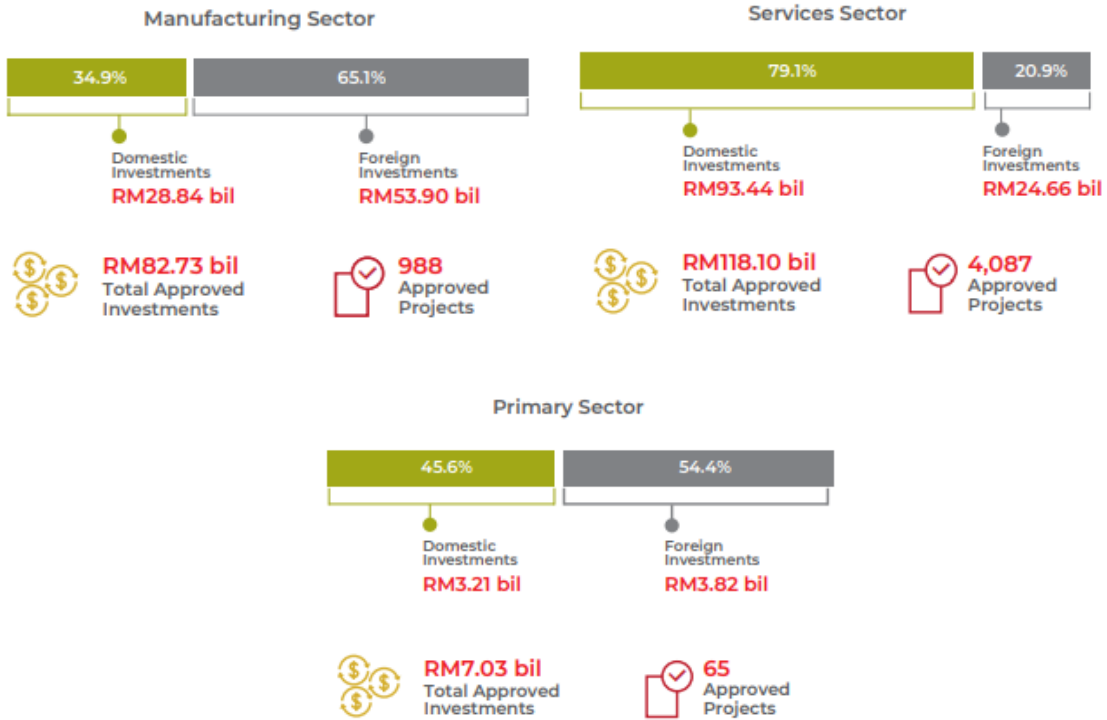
Manufacturing Sector

34.9%

65.1%

Domestic Investments
RM28.84 bil

Foreign Investments
RM53.90 bil

RM82.73 bil
Total Approved Investments

988
Approved Projects

Services Sector

79.1%

20.9%

Domestic Investments
RM93.44 bil

Foreign Investments
RM24.66 bil

RM118.10 bil
Total Approved Investments

4,087
Approved Projects

Primary Sector

45.6%

54.4%

Domestic Investments
RM3.21 bil

Foreign Investments
RM3.82 bil

RM7.03 bil
Total Approved Investments

65
Approved Projects